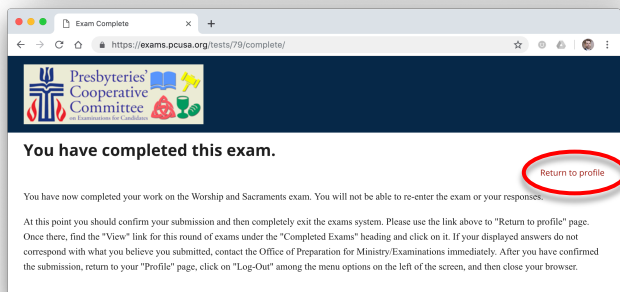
Exam Complete

https://exams.pcusa.org/tests/79/complete/

Presbyteries' Cooperative Committee on Examinations for Candidates

You have completed this exam.

Return to profile

You have now completed your work on the Worship and Sacraments exam. You will not be able to re-enter the exam or your responses.

At this point you should confirm your submission and then completely exit the exams system. Please use the link above to "Return to profile" page. Once there, find the "View" link for this round of exams under the "Completed Exams" heading and click on it. If your displayed answers do not correspond with what you believe you submitted, contact the Office of Preparation for Ministry/Examinations immediately. After you have confirmed the submission, return to your "Profile" page, click on "Log-Out" among the menu options on the left of the screen, and then close your browser.